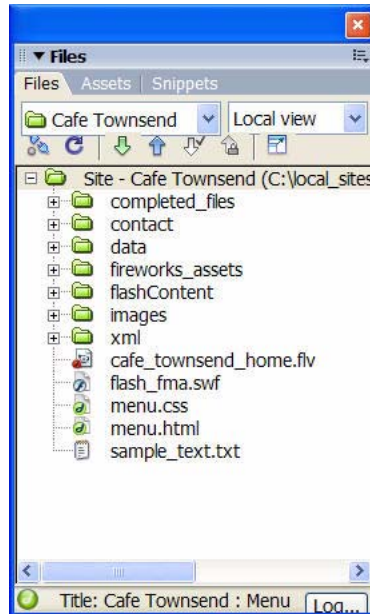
▼ Files

Files | Assets | Snippets

Cafe Townsend

Local view

Site - Cafe Townsend (C:\local_sites

completed_files

contact

data

fireworks_assets

flashContent

images

xml

cafe_townsend_home.flv

flash_fma.swf

menu.css

menu.html

sample_text.txt

Title: Cafe Townsend : Menu

Log...